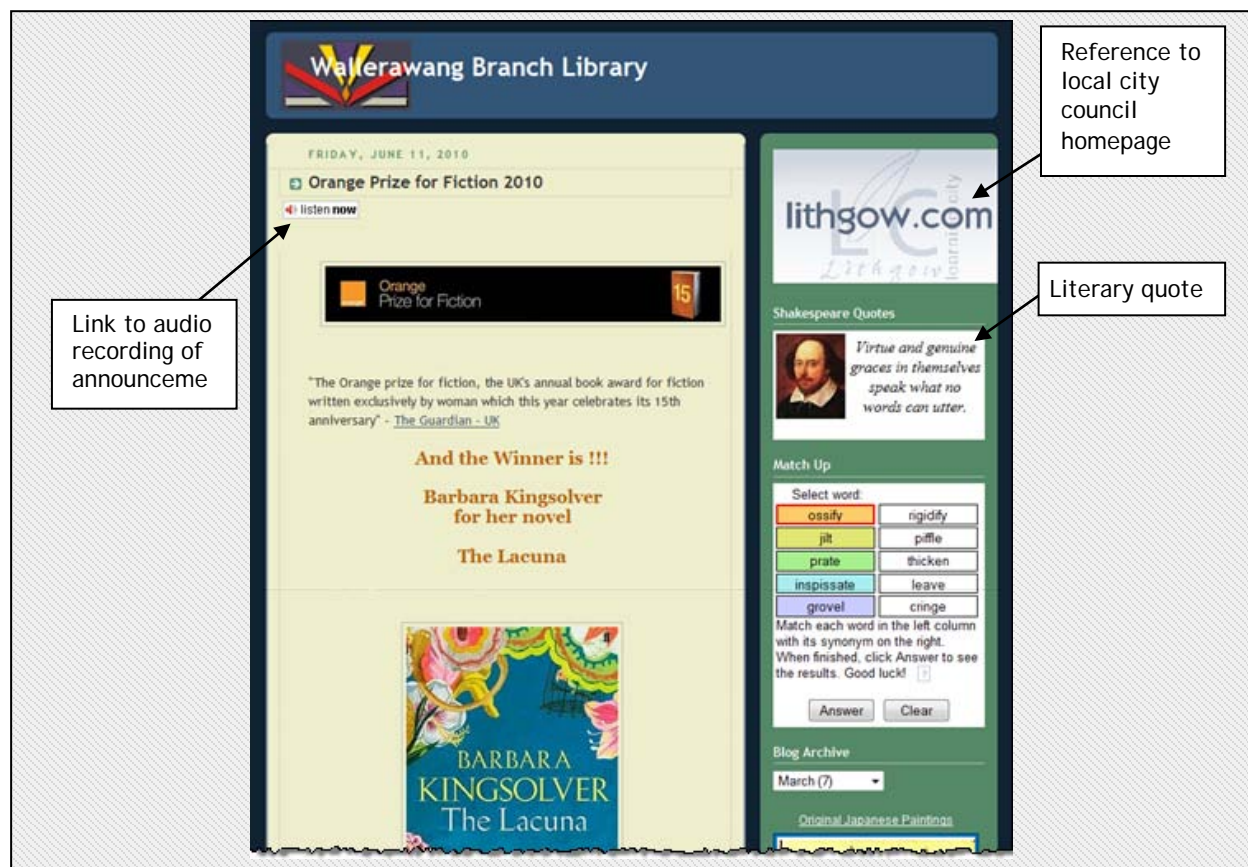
Wallerawang Branch Library

FRIDAY, JUNE 11, 2010

Orange Prize for Fiction 2010

listen now

Orange Prize for Fiction 15

"The Orange prize for fiction, the UK's annual book award for fiction written exclusively by woman which this year celebrates its 15th anniversary" - The Guardian - UK

And the Winner is !!!

Barbara Kingsolver for her novel

The Lacuna

BARBARA KINGSOLVER The Lacuna

lithgow.com

Lithgow

Shakespeare Quotes

Virtue and genuine graces in themselves speak what no words can utter.

Match Up

Select word:

| | |
|---|---|
| ossify | rigidify |
| jilt | piffle |
| prate | thicken |
| inspissate | leave |
| grovel | cringe |

Match each word in the left column with its synonym on the right. When finished, click Answer to see the results. Good luck! ?

Answer Clear

Blog Archive

March (7)

Original Japanese Paintings

Reference to local city council homepage

Literary quote

Link to audio recording of announceme